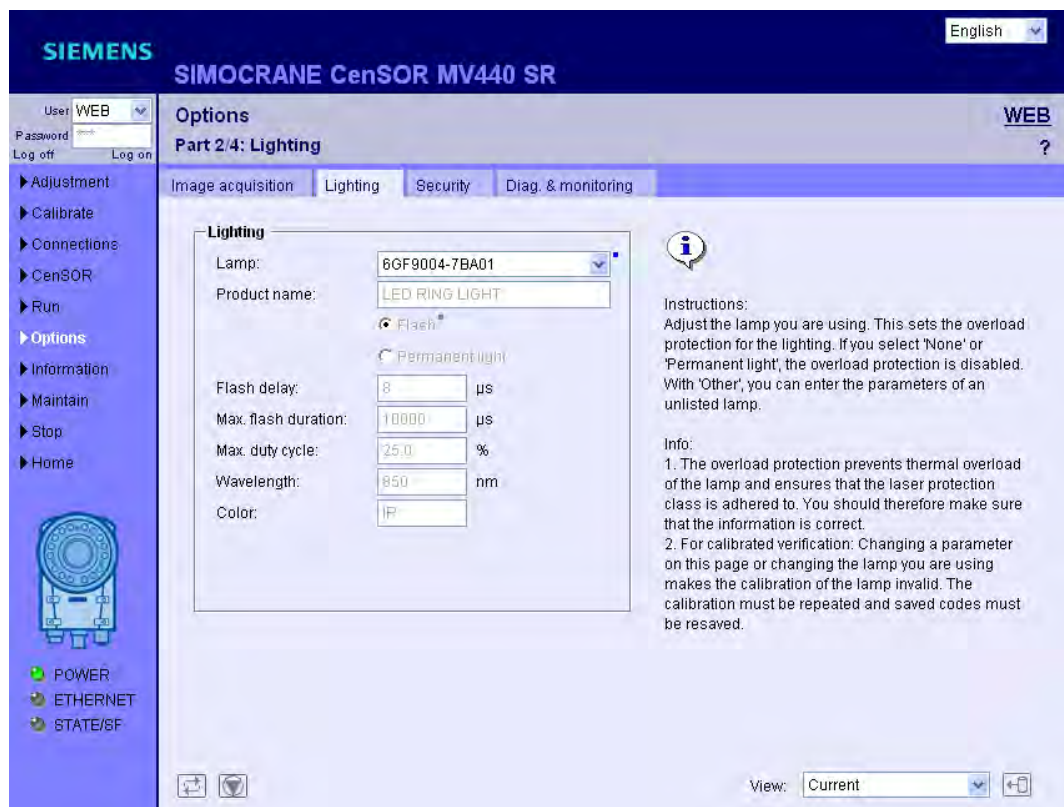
SIEMENS

SIMOCRANE CenSOR MV440 SR

English

User WEB
Password ***
Log off Log on

Options
Part 2/4: Lighting

WEB
?

Adjustment
Calibrate
Connections
CenSOR
Run
Options
Information
Maintain
Stop
Home

POWER
ETHERNET
STATE/SF

Image acquisition | Lighting | Security | Diag. & monitoring

Lighting
Lamp: 6GF9004-7BA01
Product name: LED RING LIGHT
Flash
Permanent light
Flash delay: 8 µs
Max. flash duration: 10000 µs
Max. duty cycle: 25.0 %
Wavelength: 850 nm
Color: IR

Instructions:
Adjust the lamp you are using. This sets the overload protection for the lighting. If you select 'None' or 'Permanent light', the overload protection is disabled. With 'Other', you can enter the parameters of an unlisted lamp.

Info:
1. The overload protection prevents thermal overload of the lamp and ensures that the laser protection class is adhered to. You should therefore make sure that the information is correct.
2. For calibrated verification: Changing a parameter on this page or changing the lamp you are using makes the calibration of the lamp invalid. The calibration must be repeated and saved codes must be resaved.

View: Current